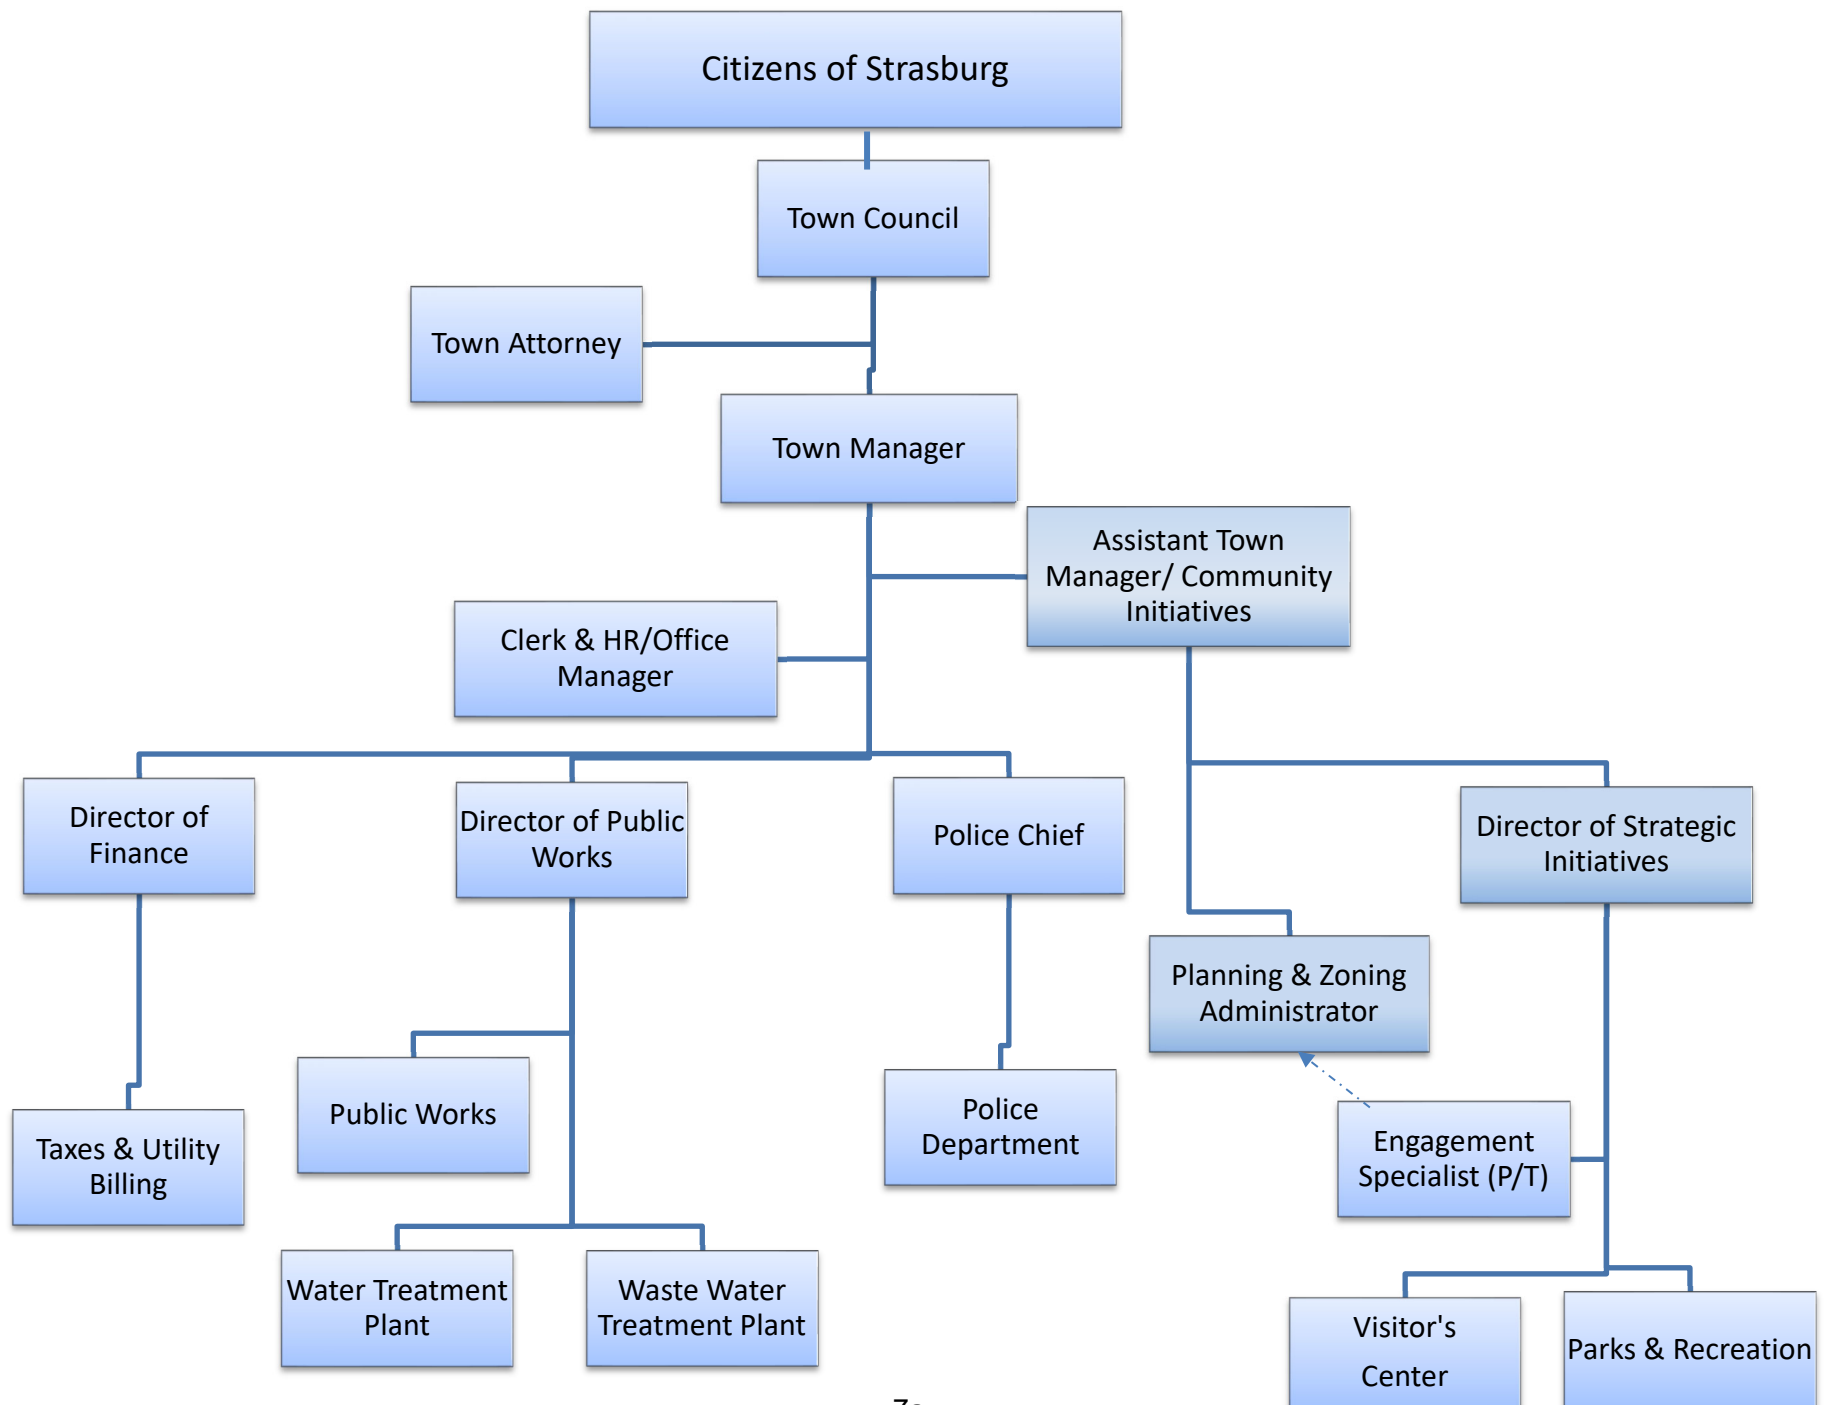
Citizens of Strasburg

Town Council

Town Attorney

Town Manager

Assistant Town Manager/ Community Initiatives

Clerk & HR/Office Manager

Director of Finance

Director of Public Works

Police Chief

Director of Strategic Initiatives

Planning & Zoning Administrator

Taxes & Utility Billing

Public Works

Police Department

Engagement Specialist (P/T)

Water Treatment Plant

Waste Water Treatment Plant

Visitor's Center

Parks & Recreation

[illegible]